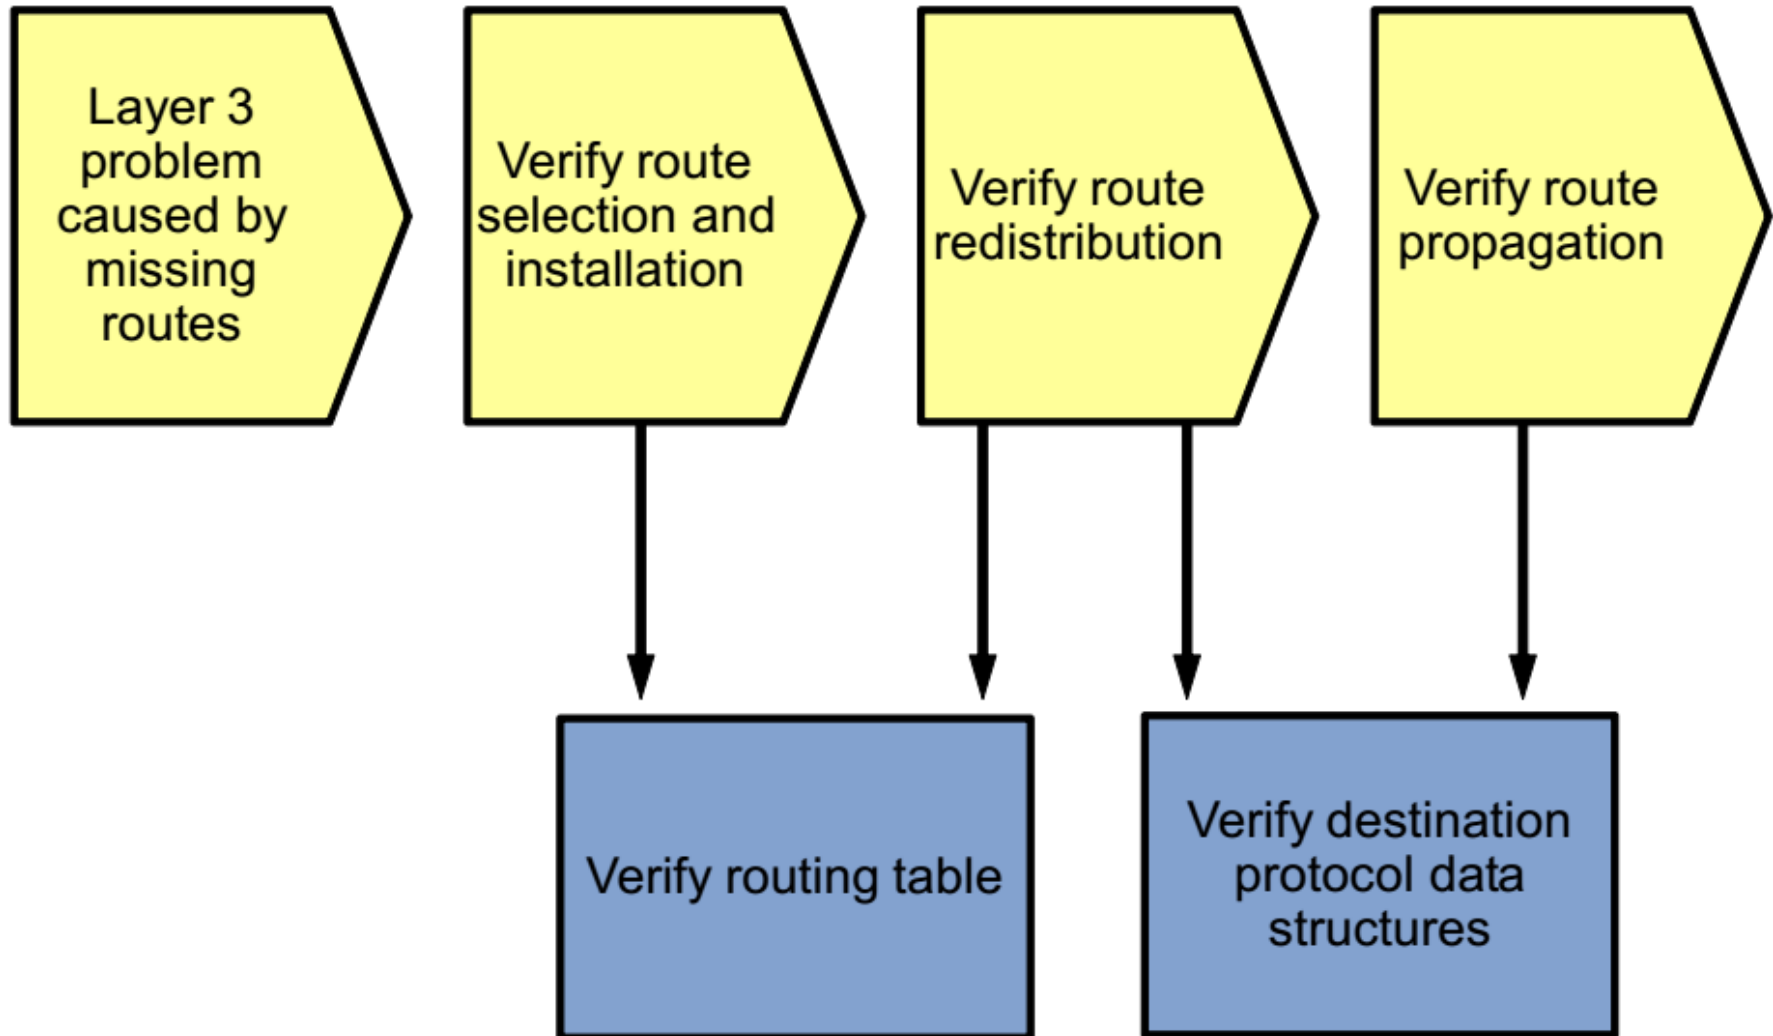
Layer 3 problem caused by missing routes

Verify route selection and installation

Verify route redistribution

Verify route propagation

Verify routing table

Verify destination protocol data structures